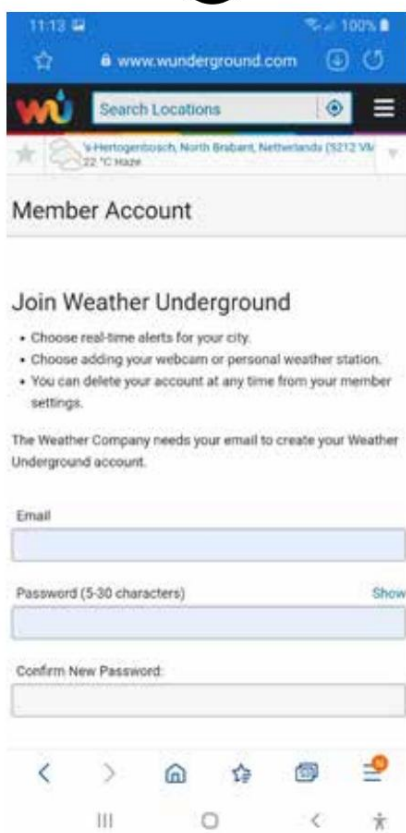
11:13

100%

www.wunderground.com

Search Locations

's-Hertogenbosch, North Brabant, Netherlands (5212 VM

22 °C Haze

Member Account

Join Weather Underground

• Choose real-time alerts for your city.
• Choose adding your webcam or personal weather station.
• You can delete your account at any time from your member settings.

The Weather Company needs your email to create your Weather Underground account.

Email

Password (5-30 characters)

Show

Confirm New Password: